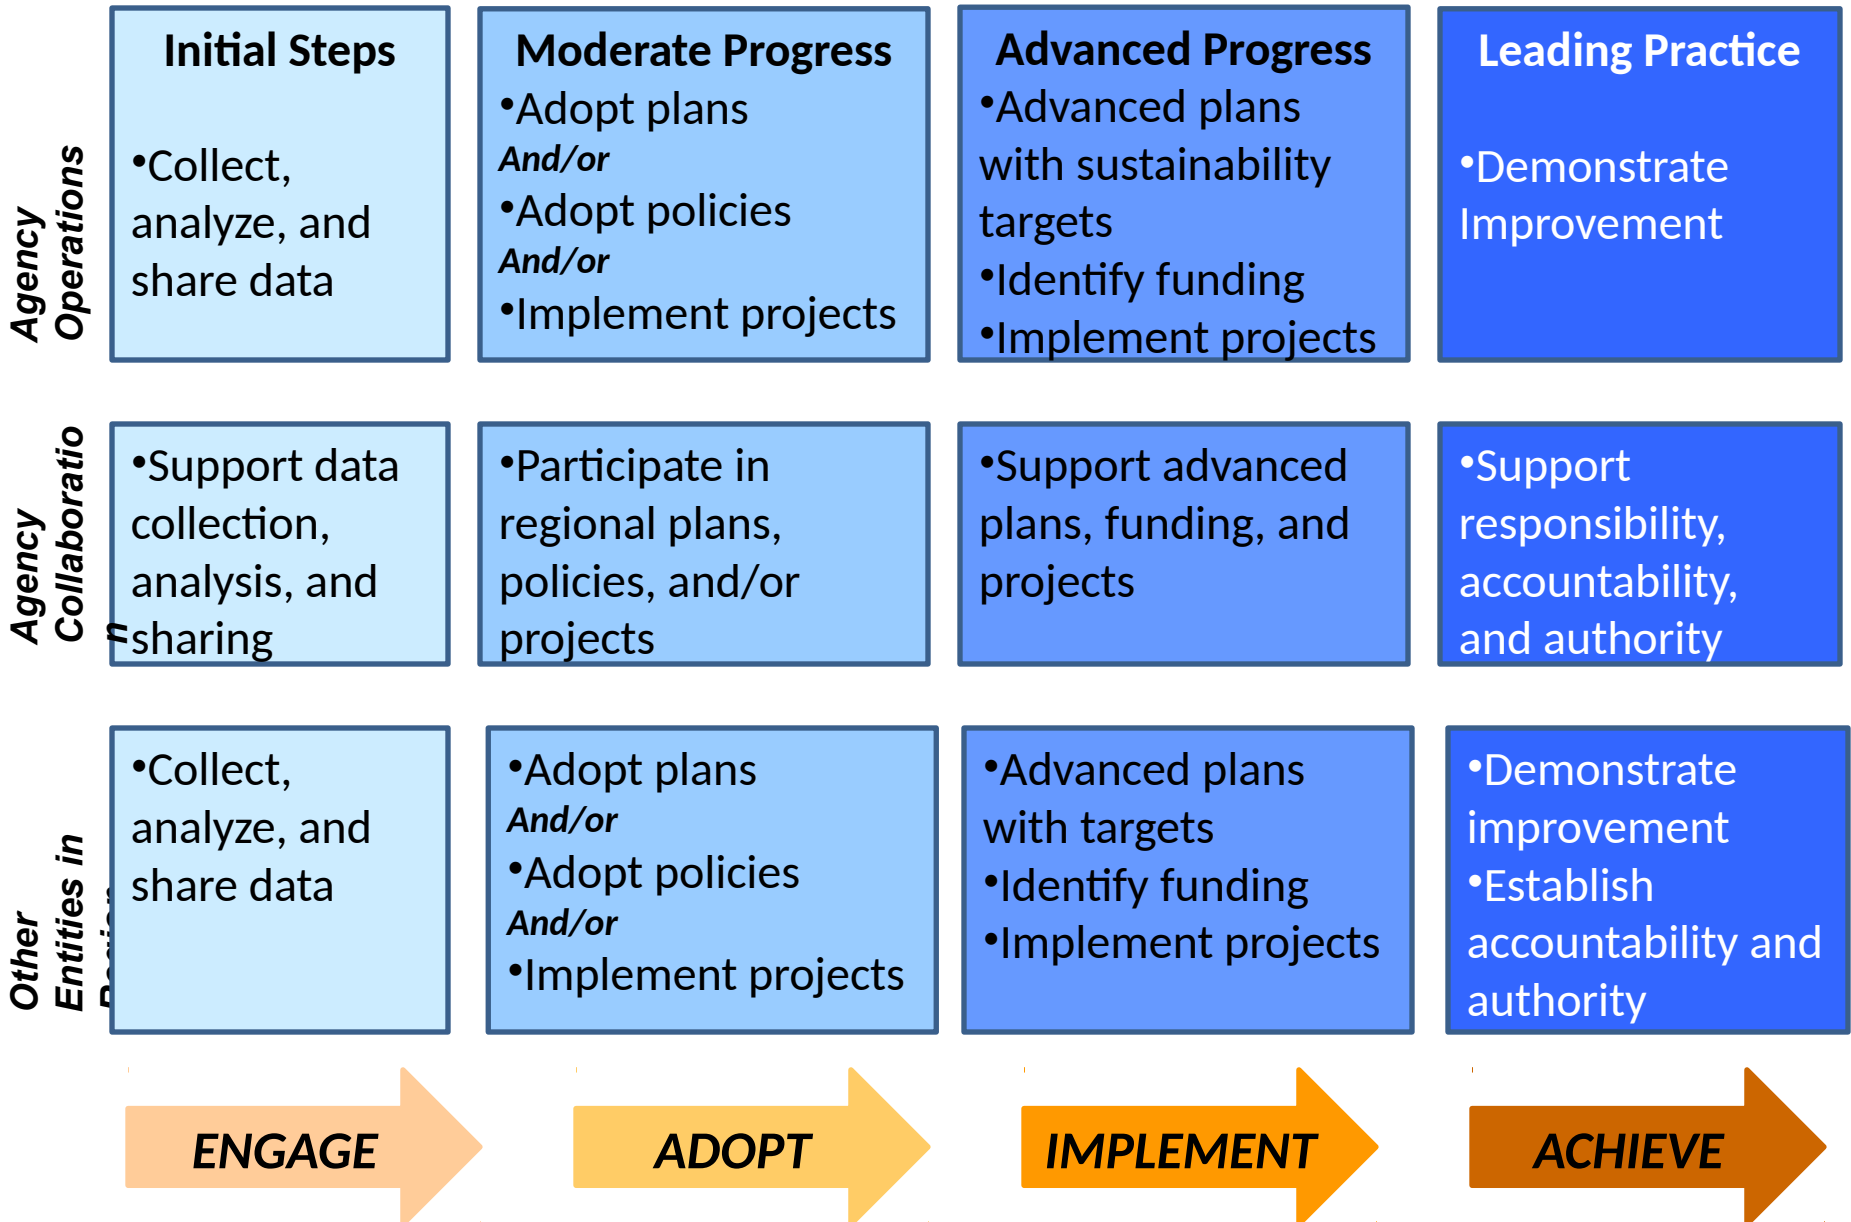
Agency Operations

Initial Steps

•Collect, analyze, and share data

Moderate Progress

•Adopt plans

And/or

•Adopt policies

And/or

•Implement projects

Advanced Progress

•Advanced plans with sustainability targets

•Identify funding

•Implement projects

Leading Practice

•Demonstrate Improvement

Agency Collaboratio n

•Support data collection, analysis, and sharing

•Participate in regional plans, policies, and/or projects

•Support advanced plans, funding, and projects

•Support responsibility, accountability, and authority

Other Entities in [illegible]

•Collect, analyze, and share data

•Adopt plans

And/or

•Adopt policies

And/or

•Implement projects

•Advanced plans with targets

•Identify funding

•Implement projects

•Demonstrate improvement

•Establish accountability and authority

ENGAGE

ADOPT

IMPLEMENT

ACHIEVE